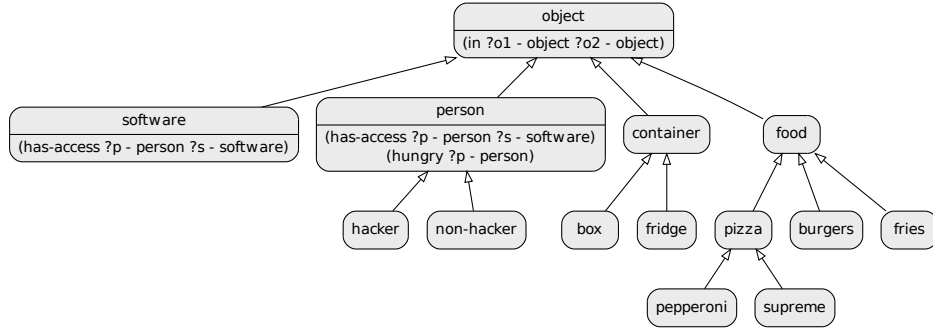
object
(in ?o1 - object ?o2 - object)

software
(has-access ?p - person ?s - software)

person
(has-access ?p - person ?s - software)
(hungry ?p - person)

container

food

hacker

non-hacker

box

fridge

pizza

burgers

fries

pepperoni

supreme